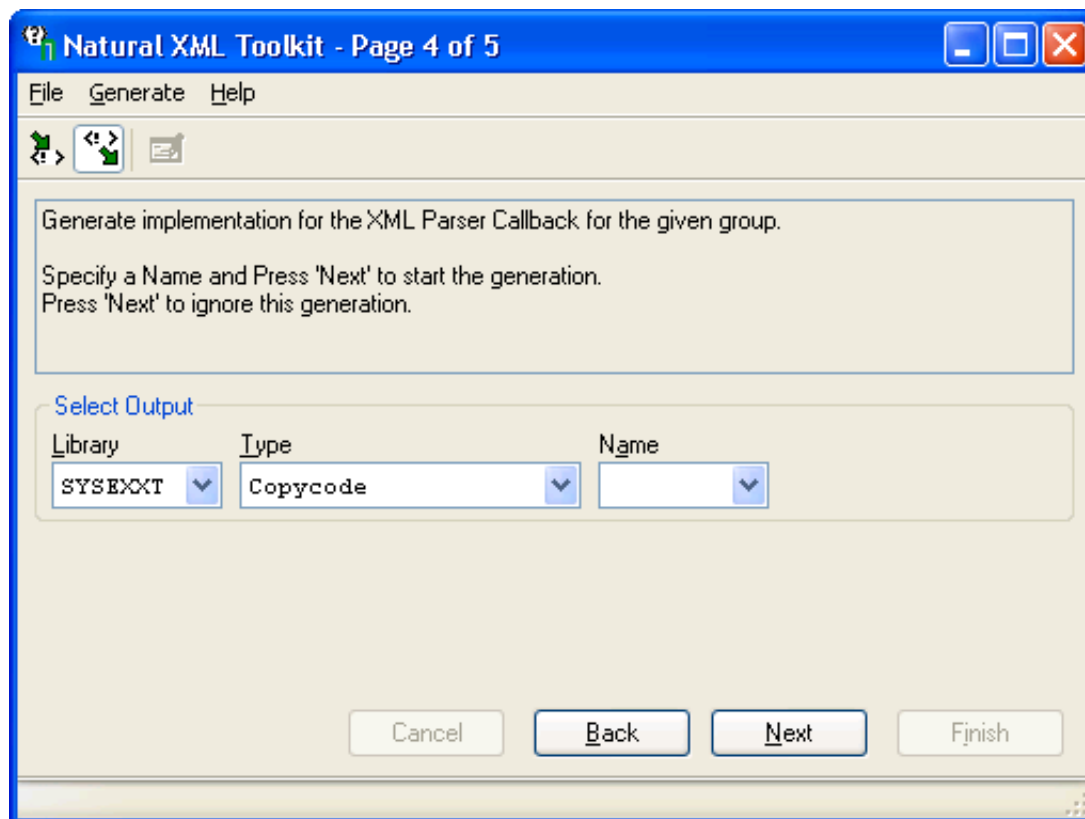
Natural XML Toolkit - Page 4 of 5

File Generate Help

Generate implementation for the XML Parser Callback for the given group.

Specify a Name and Press 'Next' to start the generation.
Press 'Next' to ignore this generation.

Select Output

Library
SYSEXXT

Type
Copycode

Name

Cancel
Back
Next
Finish